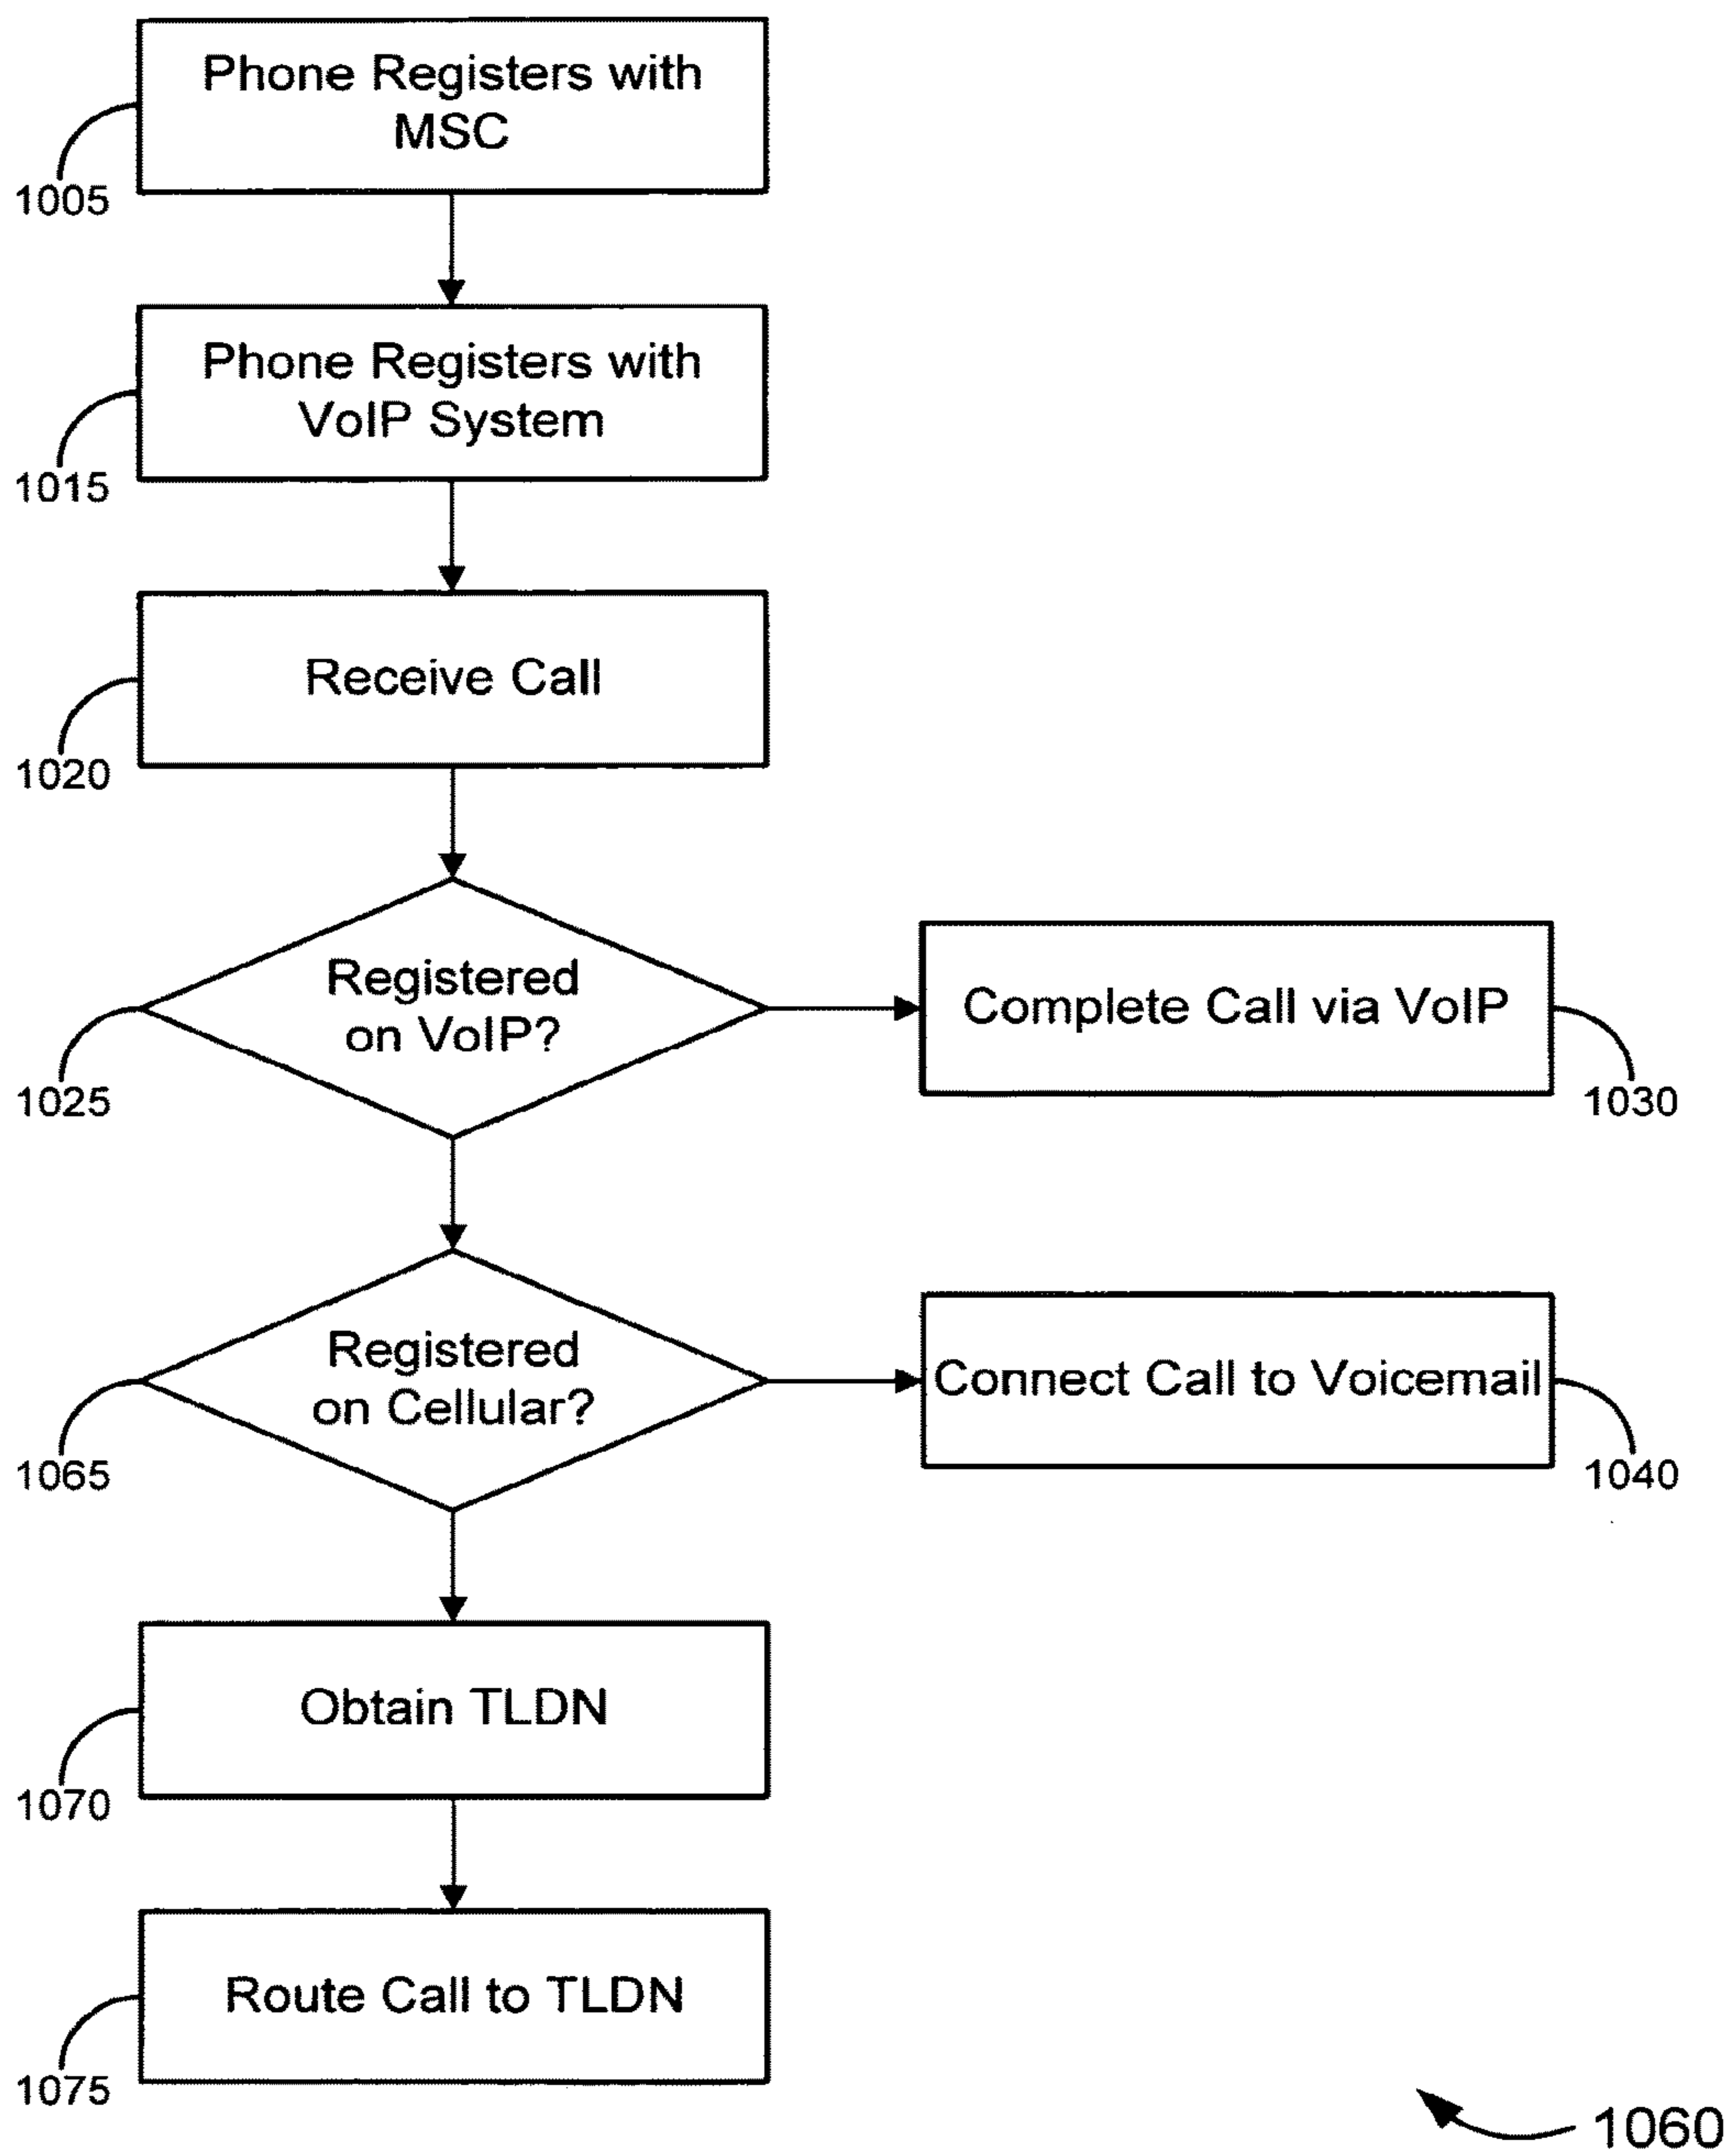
Phone Registers with MSC

1005

Phone Registers with VoIP System

1015

Receive Call

1020

Registered on VoIP?

1025

Complete Call via VoIP

1030

Registered on Cellular?

1065

Connect Call to Voicemail

1040

Obtain TLDN

1070

Route Call to TLDN

1075

1060